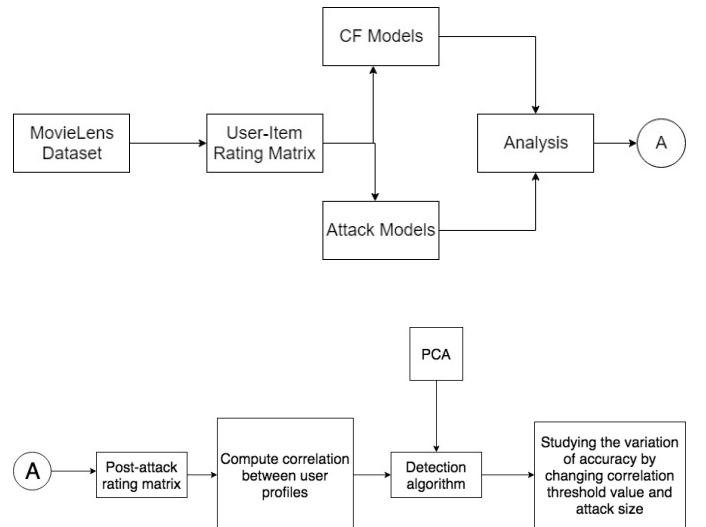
CF Models

MovieLens Dataset

User-Item Rating Matrix

Analysis

A

Attack Models

PCA

A

Post-attack rating matrix

Compute correlation between user profiles

Detection algorithm

Studying the variation of accuracy by changing correlation threshold value and attack size